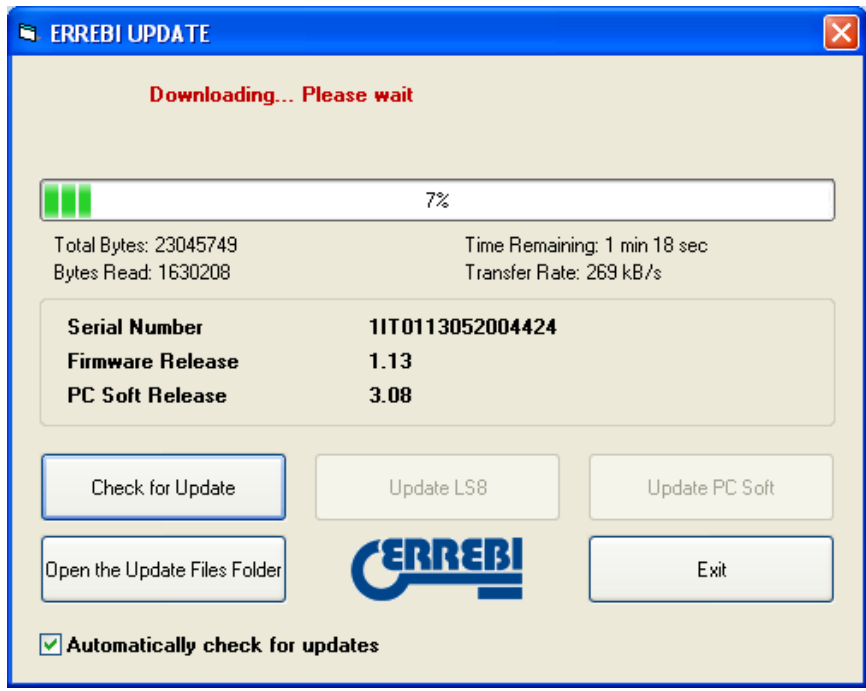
ERREBI UPDATE

Downloading... Please wait

7%

Total Bytes: 23045749
Bytes Read: 1630208

Time Remaining: 1 min 18 sec
Transfer Rate: 269 kB/s

| Serial Number | 1IT0113052004424 |
|---|---|
| Firmware Release | 1.13 |
| PC Soft Release | 3.08 |

Check for Update

Update LS8

Update PC Soft

Open the Update Files Folder

ERREBI

Exit

Automatically check for updates